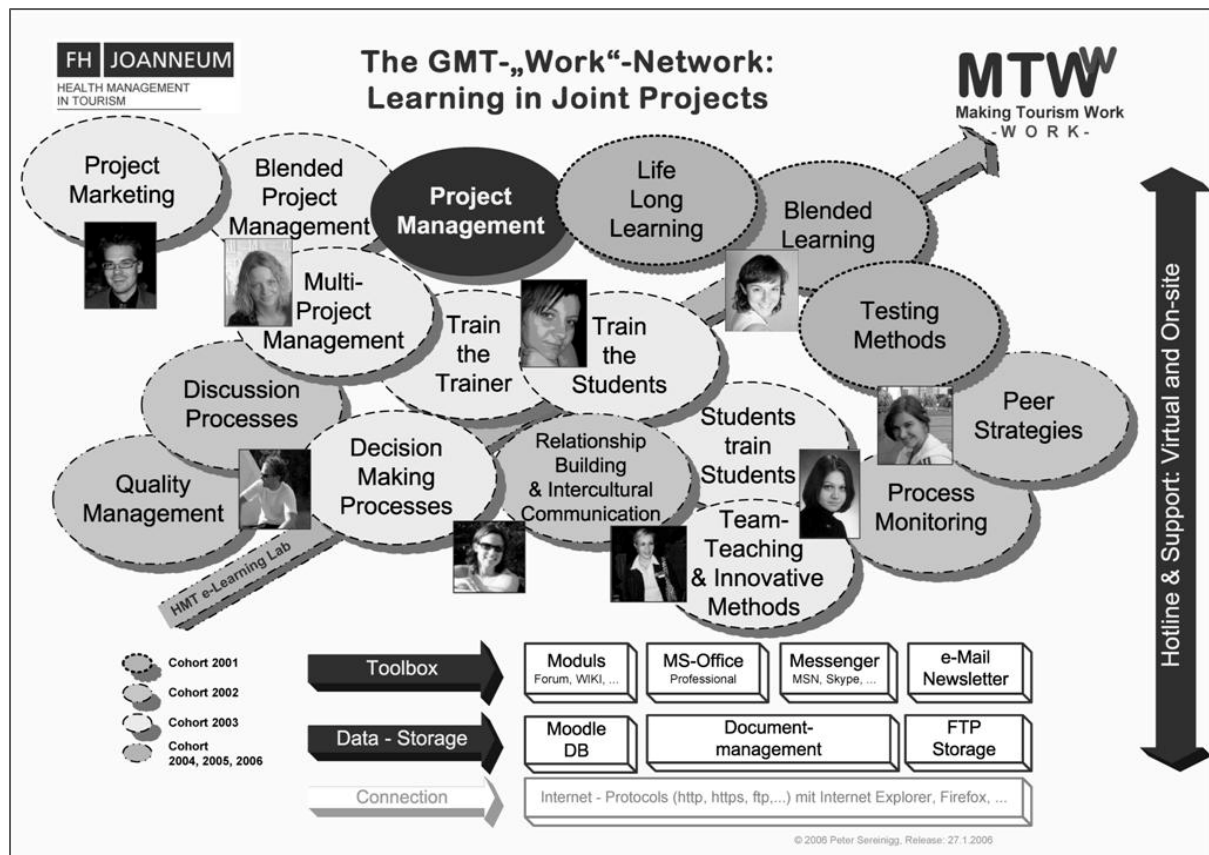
FH JOANNEUM
HEALTH MANAGEMENT IN TOURISM

The GMT-„Work"-Network: Learning in Joint Projects

MTW^W
Making Tourism Work
-WORK-

Project Marketing

Blended Project Management

Project Management

Life Long Learning

Blended Learning

Multi-Project Management

Train the Trainer

Train the Students

Testing Methods

Discussion Processes

Peer Strategies

Decision Making Processes

Relationship Building & Intercultural Communication

Students train Students

Quality Management

Process Monitoring

Team-Teaching & Innovative Methods

HMT e-Learning Lab

Hotline & Support: Virtual and On-site

Cohort 2001
Cohort 2002
Cohort 2003
Cohort 2004, 2005, 2006

Toolbox

Moduls
Forum, WIKI, ...

MS-Office
Professional

Messenger
MSN, Skype, ...

e-Mail Newsletter

Data - Storage

Moodle DB

Document-management

FTP Storage

Connection

Internet - Protocols (http, https, ftp,...) mit Internet Explorer, Firefox, ...

© 2006 Peter Sereinigg, Release: 27.1.2006